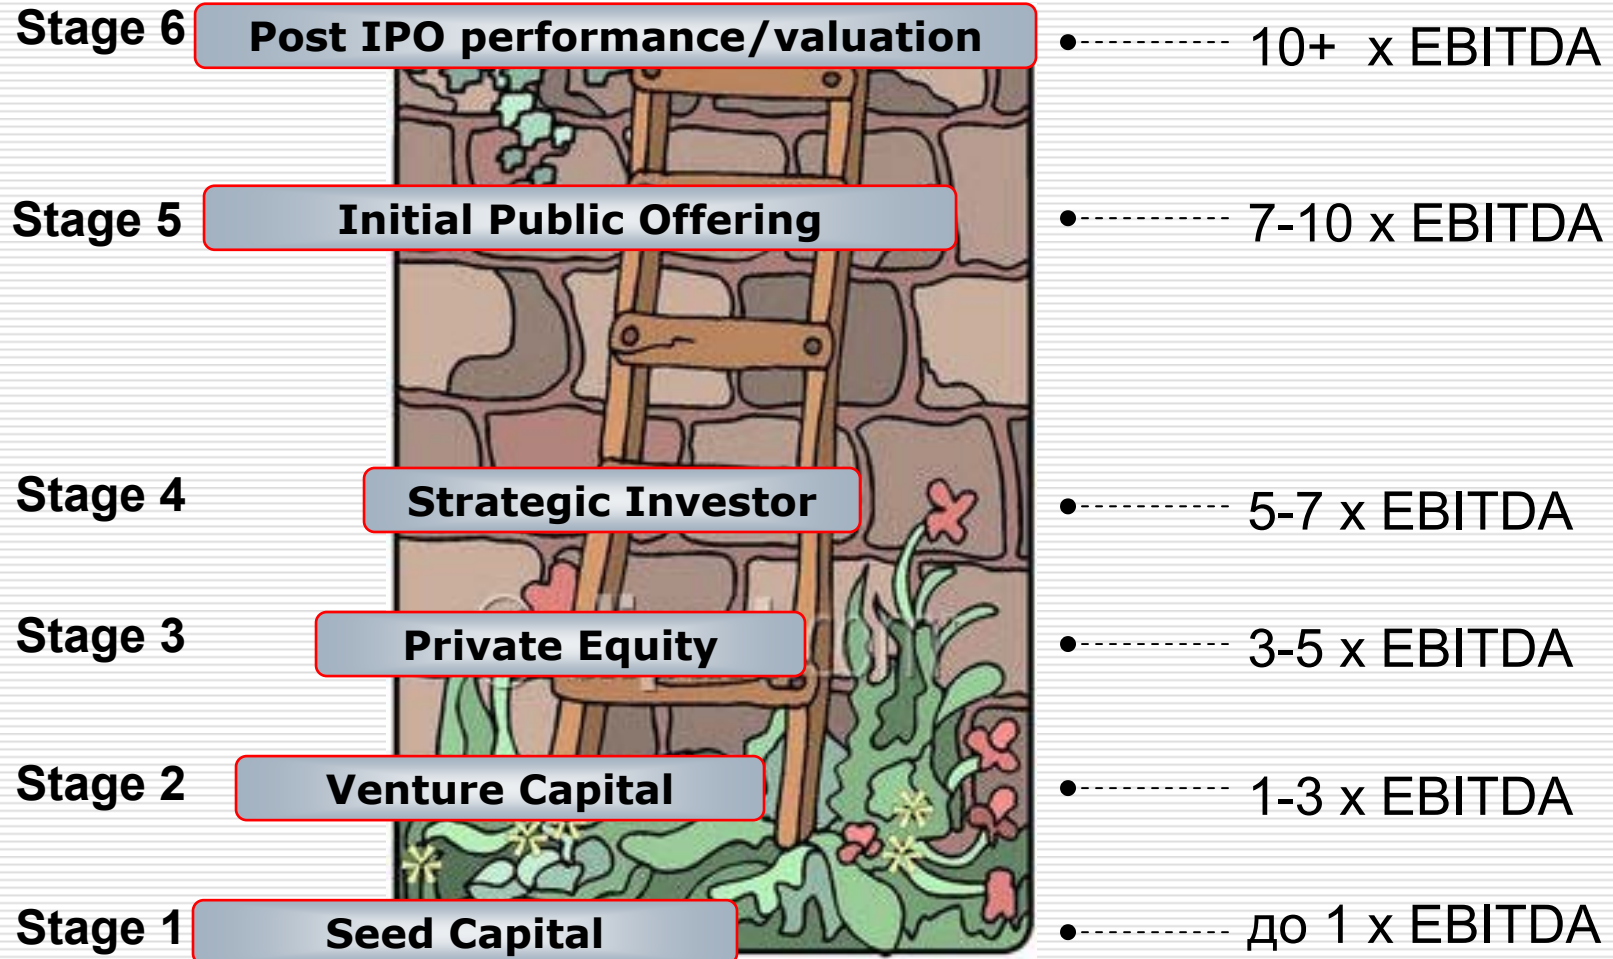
Stage 6 Post IPO performance/valuation 10+ x EBITDA

Stage 5 Initial Public Offering 7-10 x EBITDA

Stage 4 Strategic Investor 5-7 x EBITDA

Stage 3 Private Equity 3-5 x EBITDA

Stage 2 Venture Capital 1-3 x EBITDA

Stage 1 Seed Capital до 1 x EBITDA